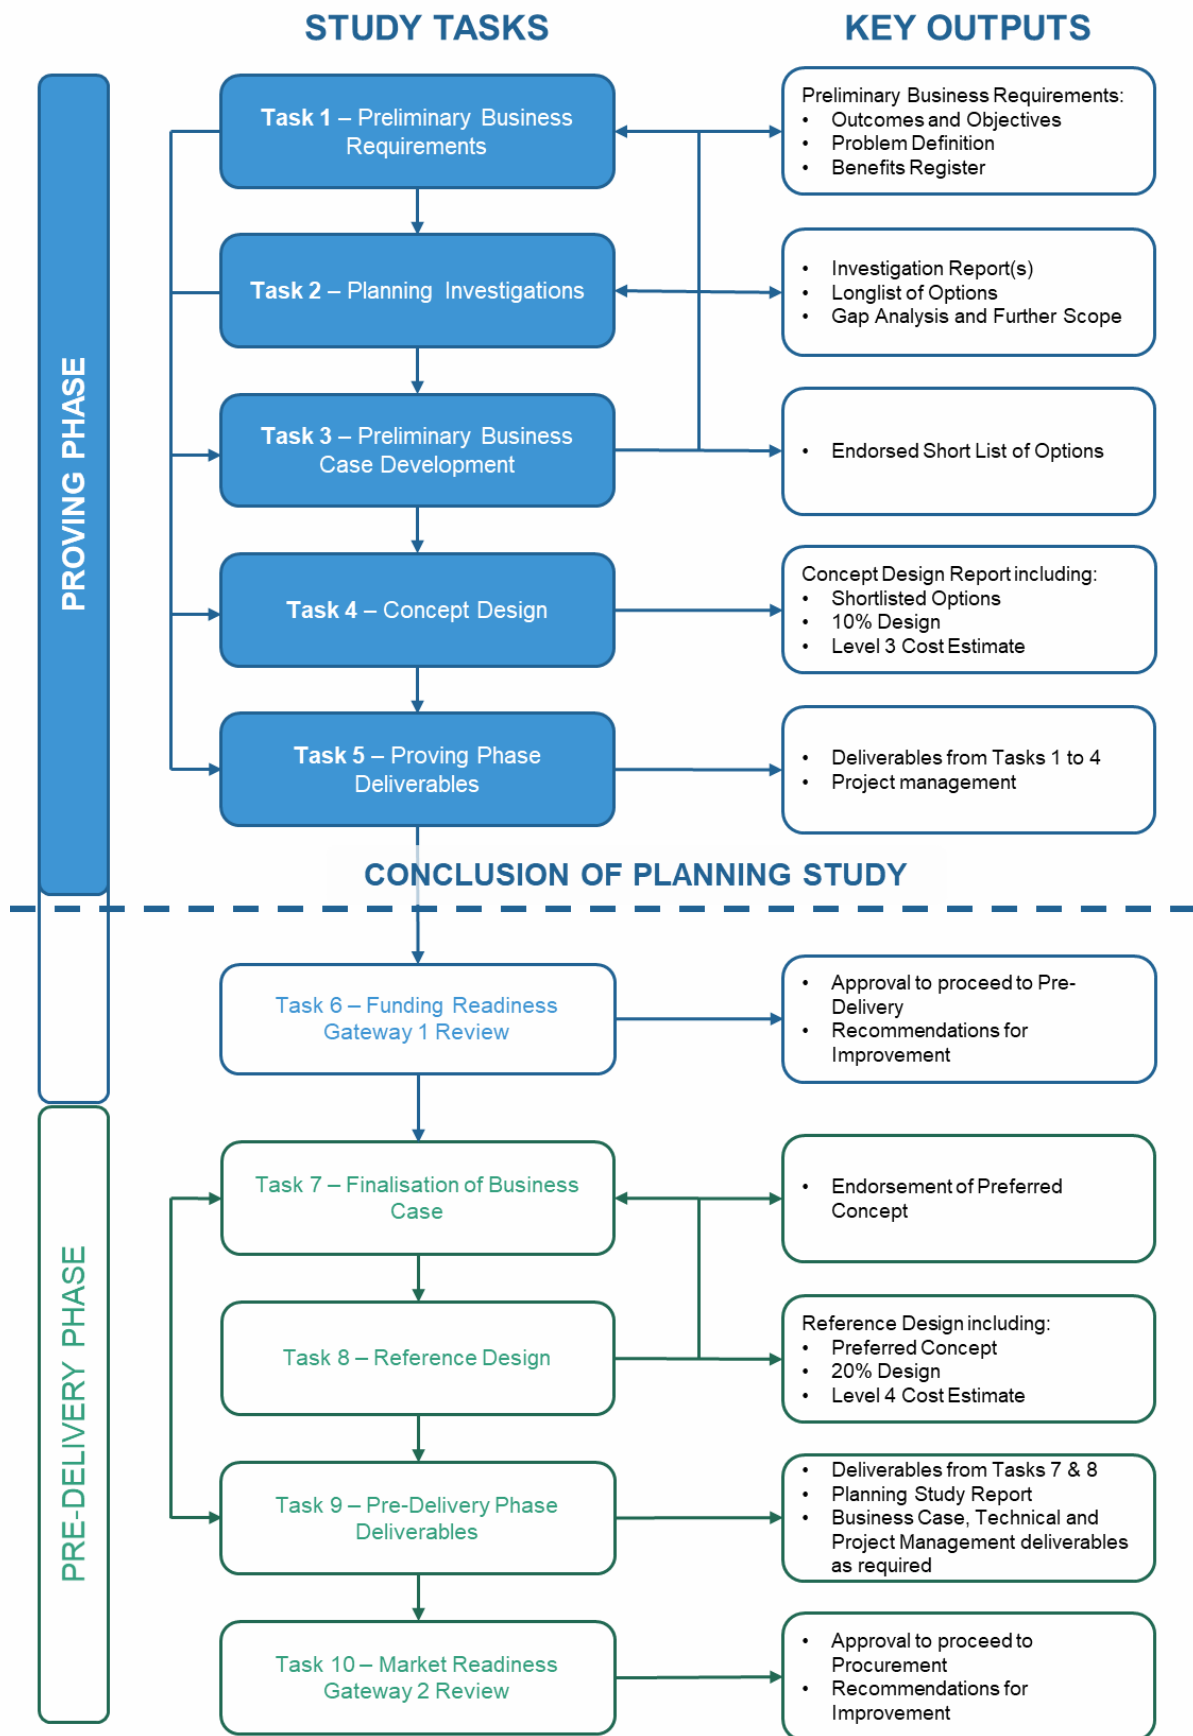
STUDY TASKS

KEY OUTPUTS

PROVING PHASE

Task 1 – Preliminary Business Requirements

Preliminary Business Requirements:
• Outcomes and Objectives
• Problem Definition
• Benefits Register

Task 2 – Planning Investigations

• Investigation Report(s)
• Longlist of Options
• Gap Analysis and Further Scope

Task 3 – Preliminary Business Case Development

• Endorsed Short List of Options

Task 4 – Concept Design

Concept Design Report including:
• Shortlisted Options
• 10% Design
• Level 3 Cost Estimate

Task 5 – Proving Phase Deliverables

• Deliverables from Tasks 1 to 4
• Project management

CONCLUSION OF PLANNING STUDY

Task 6 – Funding Readiness Gateway 1 Review

• Approval to proceed to Pre-Delivery
• Recommendations for Improvement

PRE-DELIVERY PHASE

Task 7 – Finalisation of Business Case

• Endorsement of Preferred Concept

Task 8 – Reference Design

Reference Design including:
• Preferred Concept
• 20% Design
• Level 4 Cost Estimate

Task 9 – Pre-Delivery Phase Deliverables

• Deliverables from Tasks 7 & 8
• Planning Study Report
• Business Case, Technical and Project Management deliverables as required

Task 10 – Market Readiness Gateway 2 Review

• Approval to proceed to Procurement
• Recommendations for Improvement